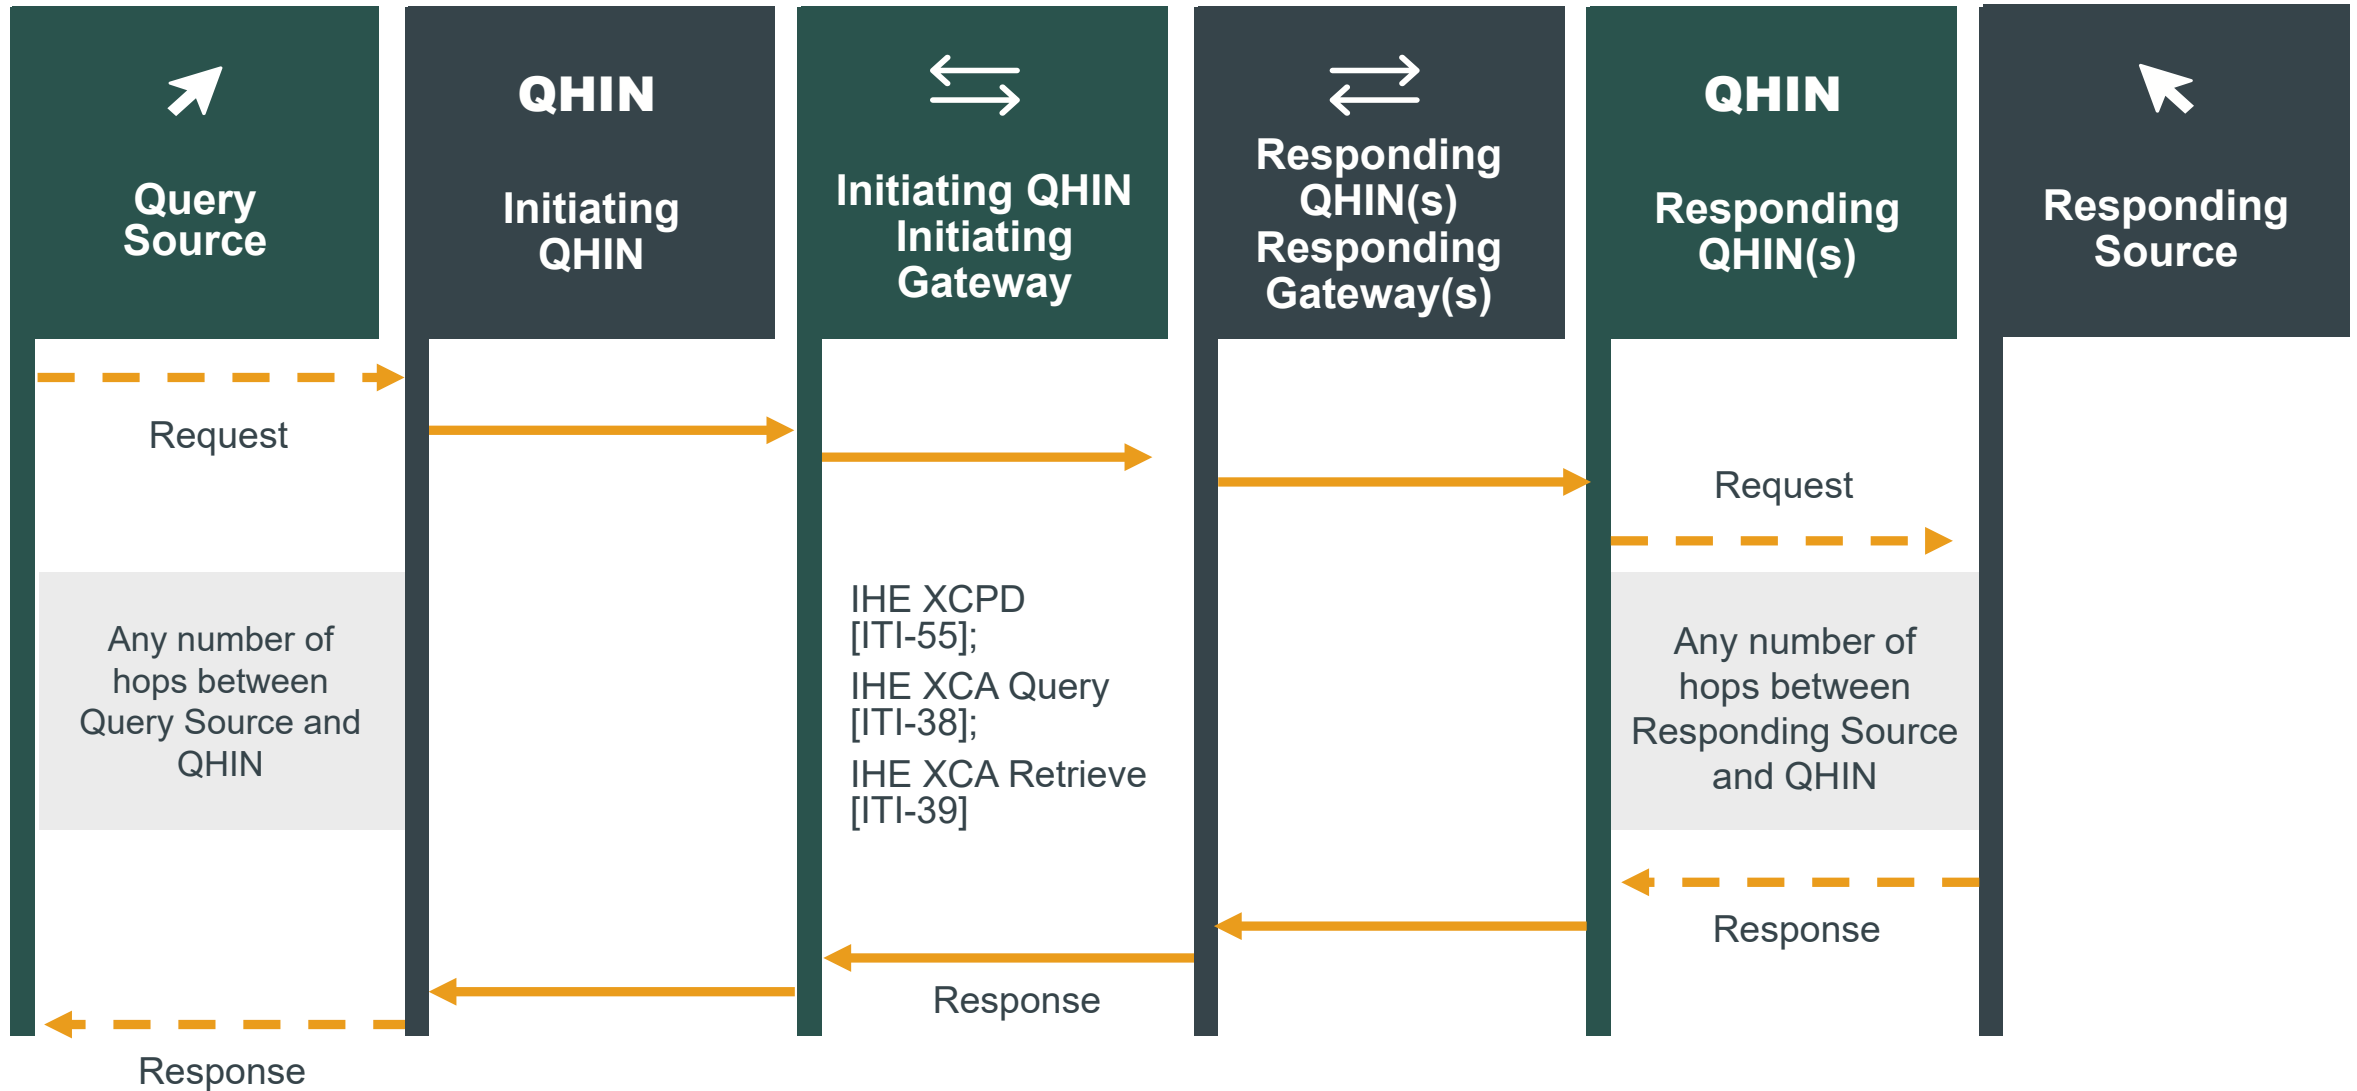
Query Source

QHIN

Initiating QHIN

Initiating QHIN Initiating Gateway

Responding QHIN(s) Responding Gateway(s)

QHIN

Responding QHIN(s)

Responding Source

Request

Request

Any number of hops between Query Source and QHIN

IHE XCPD [ITI-55];

IHE XCA Query [ITI-38];

IHE XCA Retrieve [ITI-39]

Any number of hops between Responding Source and QHIN

Response

Response

Response